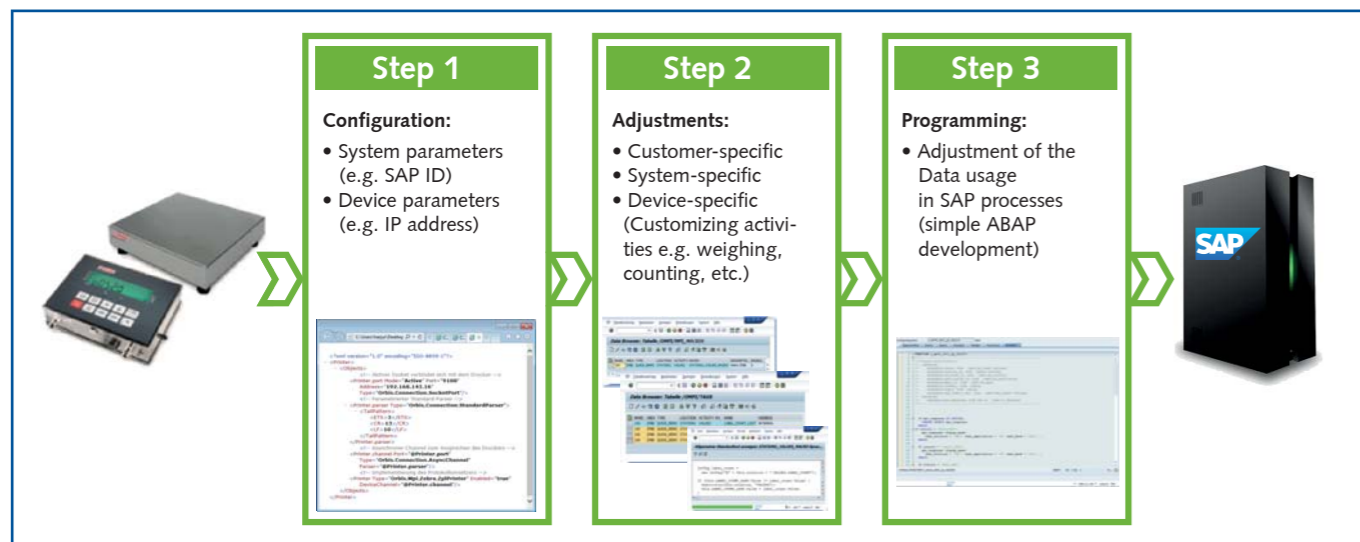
Step 1

Configuration:
• System parameters (e.g. SAP ID)
• Device parameters (e.g. IP address)

Step 2

Adjustments:
• Customer-specific
• System-specific
• Device-specific (Customizing activities e.g. weighing, counting, etc.)

Step 3

Programming:
• Adjustment of the Data usage in SAP processes (simple ABAP development)

SAP